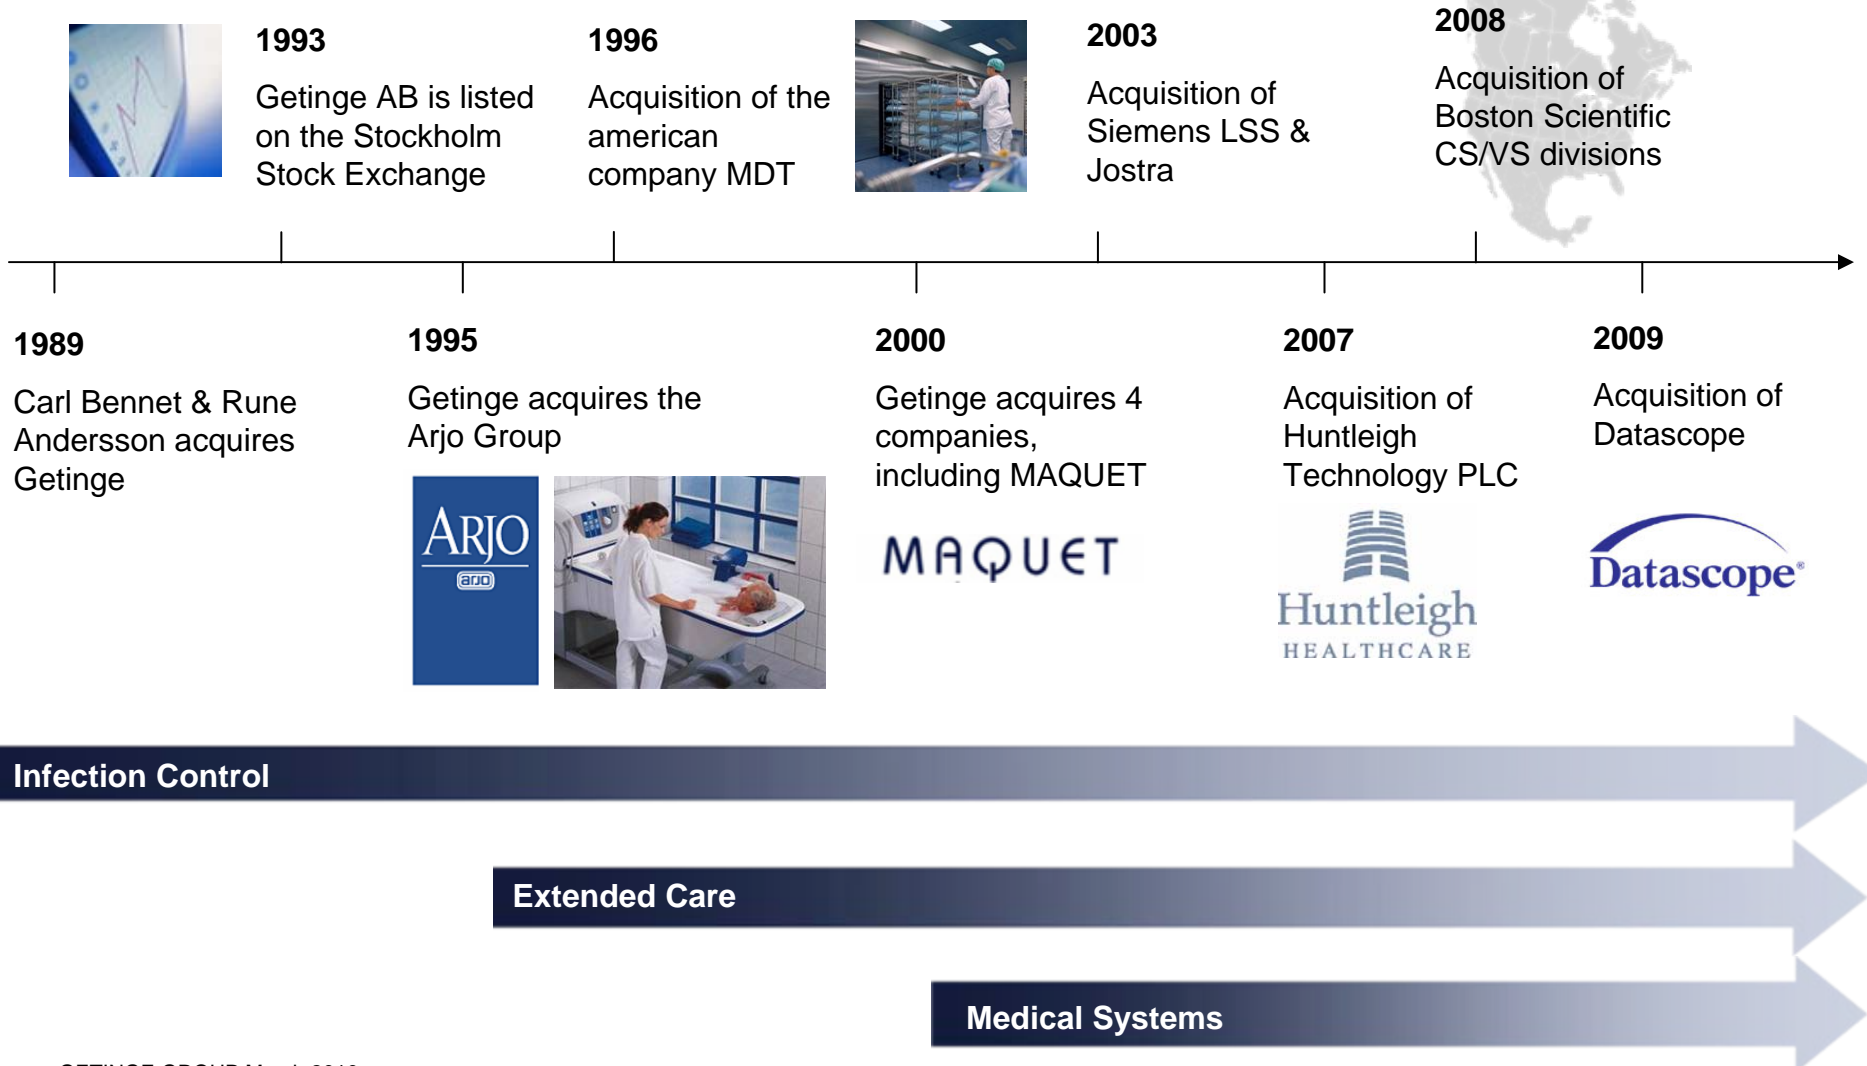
1993

Getinge AB is listed on the Stockholm Stock Exchange

1996

Acquisition of the american company MDT

2003

Acquisition of Siemens LSS & Jostra

2008

Acquisition of Boston Scientific CS/VS divisions

1989

Carl Bennet & Rune Andersson acquires Getinge

1995

Getinge acquires the Arjo Group

ARJO

arjo

2000

Getinge acquires 4 companies, including MAQUET

MAQUET

2007

Acquisition of Huntleigh Technology PLC

Huntleigh

HEALTHCARE

2009

Acquisition of Datascope

Datascope

Infection Control

Extended Care

Medical Systems

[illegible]